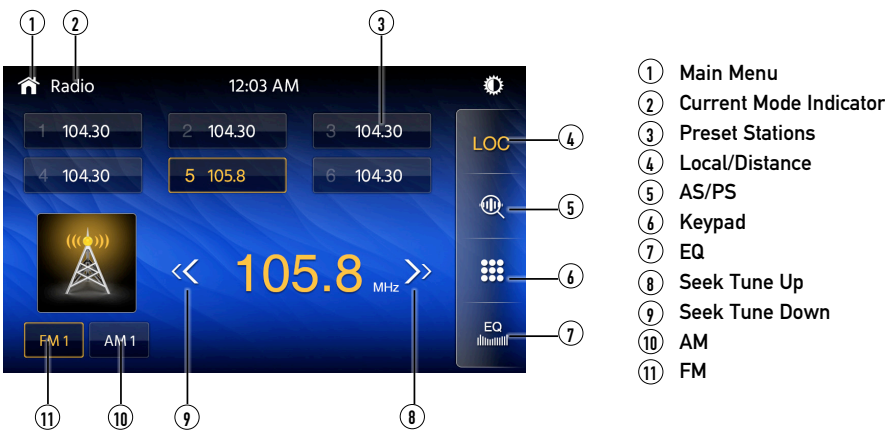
1 2 3
Radio 12:03 AM
1 104.30
2 104.30
3 104.30
4 104.30
5 105.8
6 104.30
LOC 4
5
6
EQ 7
105.8 MHz
FM 1
AM 1
11 10 9 8

1 Main Menu
2 Current Mode Indicator
3 Preset Stations
4 Local/Distance
5 AS/PS
6 Keypad
7 EQ
8 Seek Tune Up
9 Seek Tune Down
10 AM
11 FM